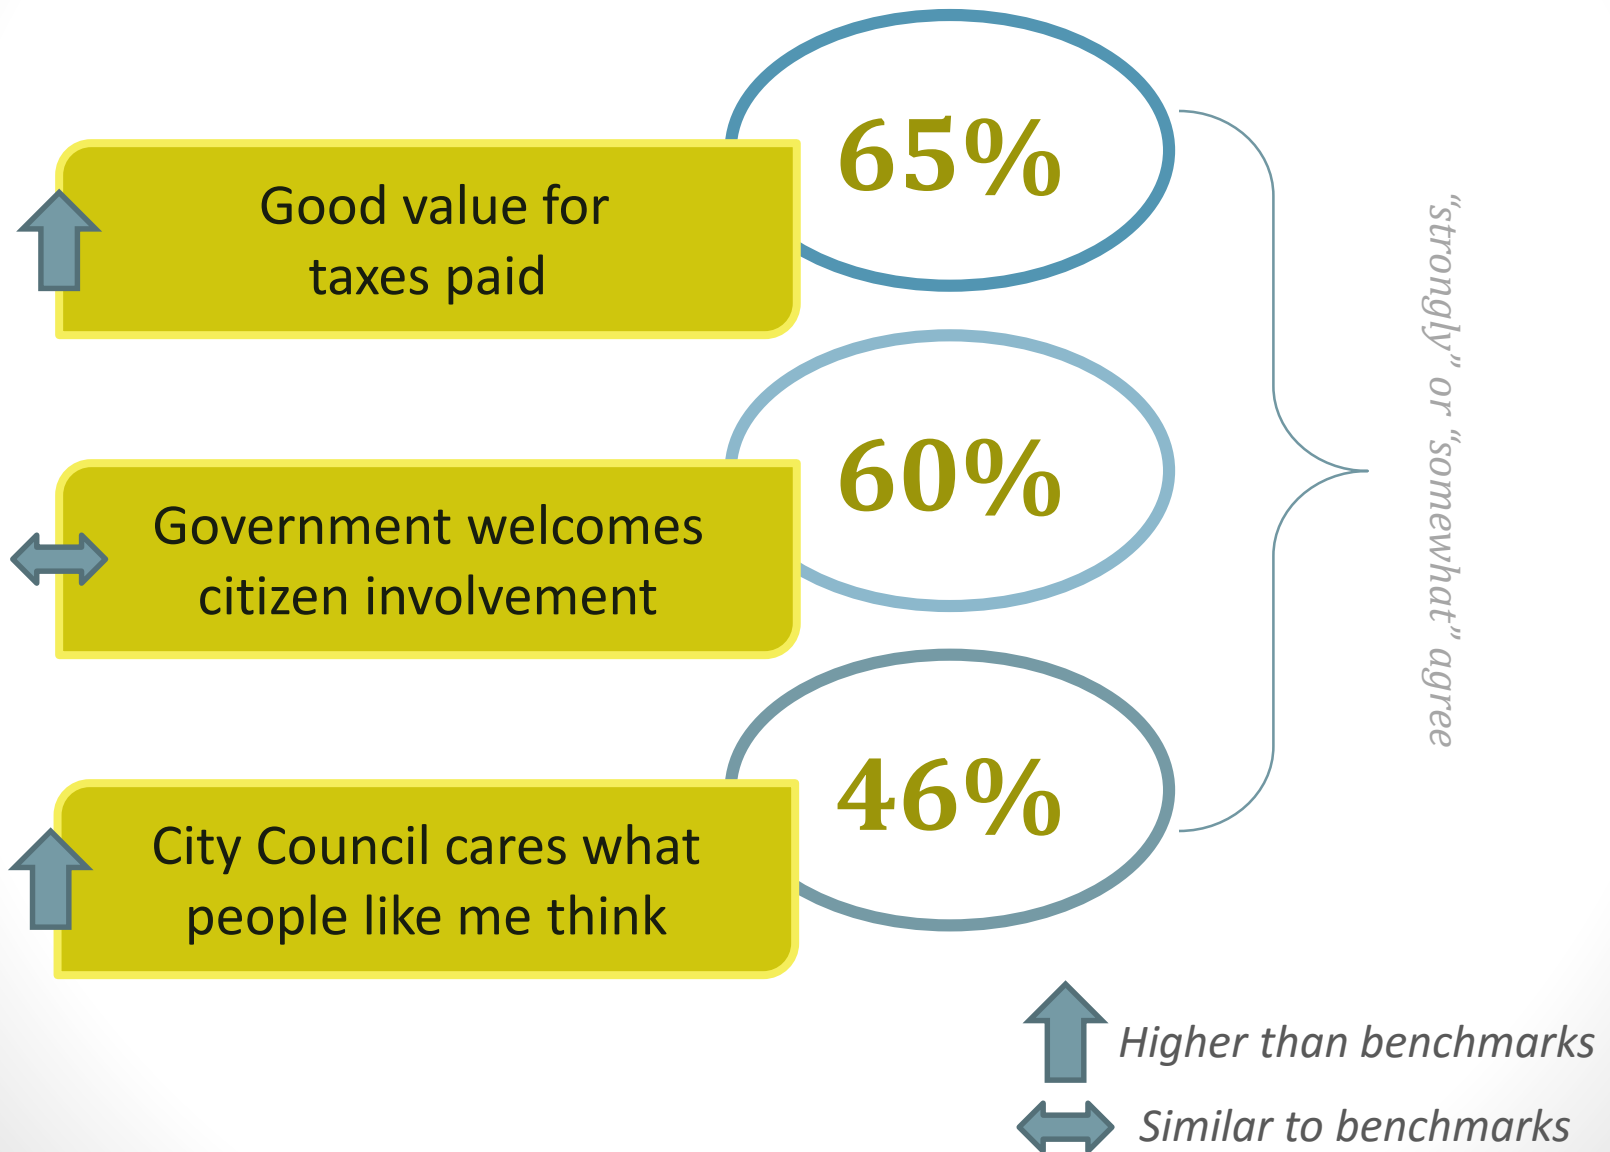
Good value for taxes paid

65%

Government welcomes citizen involvement

60%

City Council cares what people like me think

46%

"strongly" or "somewhat" agree

Higher than benchmarks

Similar to benchmarks